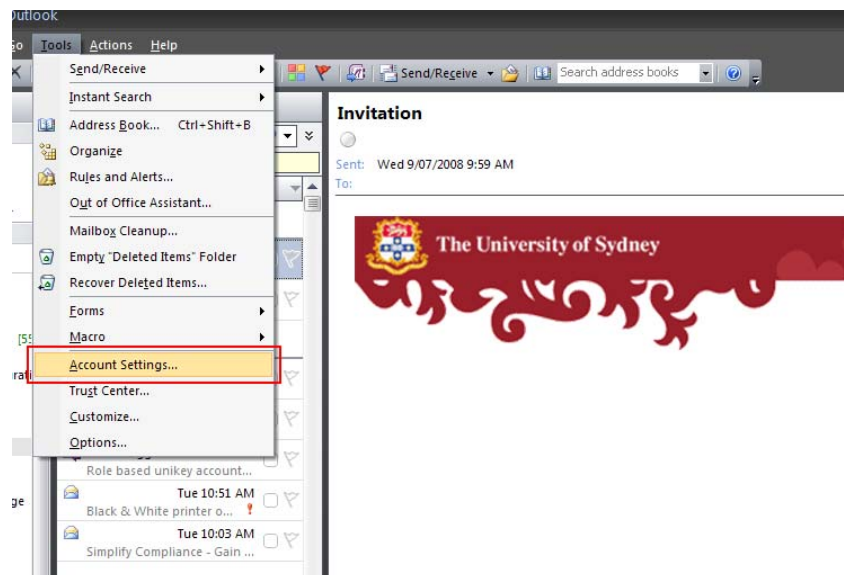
Outlook

Go Tools Actions Help

Send/Receive
Instant Search
Address Book... Ctrl+Shift+B
Organize
Rules and Alerts...
Out of Office Assistant...
Mailbox Cleanup...
Empty "Deleted Items" Folder
Recover Deleted Items...
Forms
Macro
Account Settings...
Trust Center...
Customize...
Options...

Send/Receive
Search address books

[55
rati
ge

Role based unikey account...
Tue 10:51 AM
Black & White printer o...
Tue 10:03 AM
Simplify Compliance - Gain ...

Invitation
Sent: Wed 9/07/2008 9:59 AM
To:

The University of Sydney